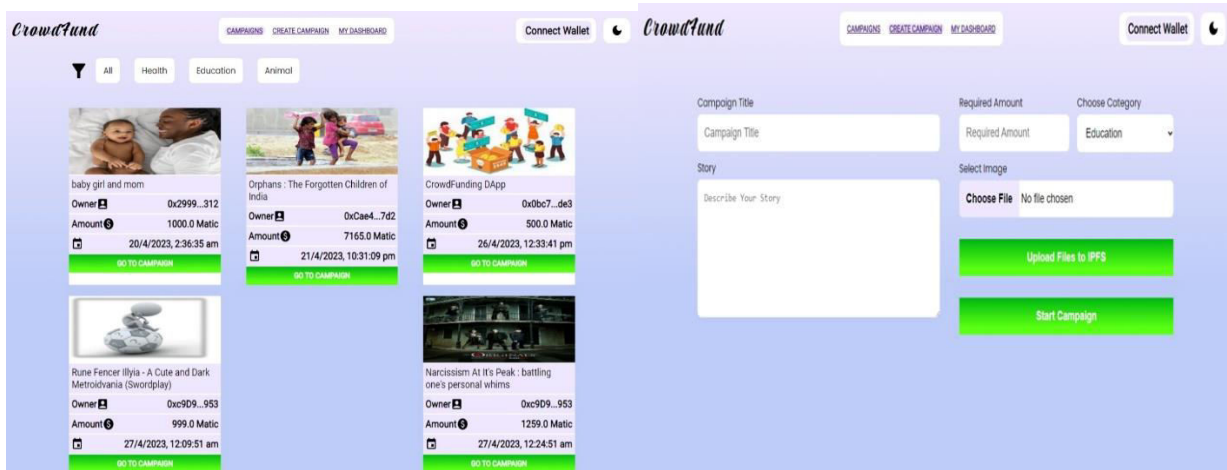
CrowdFund

CAMPAIGNS CREATE CAMPAIGN MY DASHBOARD

Connect Wallet

All Health Education Animal

baby girl and mom
Owner 0x2999...312
Amount 1000.0 Matic
20/4/2023, 2:36:35 am
GO TO CAMPAIGN

Orphans : The Forgotten Children of India
Owner 0xCae4...7d2
Amount 7165.0 Matic
21/4/2023, 10:31:09 pm
GO TO CAMPAIGN

CrowdFunding DApp
Owner 0x0bc7...de3
Amount 500.0 Matic
26/4/2023, 12:33:41 pm
GO TO CAMPAIGN

Rune Fencer Illyia - A Cute and Dark Metroidvania (Swordplay)
Owner 0xc9D9...953
Amount 999.0 Matic
27/4/2023, 12:09:51 am
GO TO CAMPAIGN

Narcissism At It's Peak : battling one's personal whims
Owner 0xc9D9...953
Amount 1259.0 Matic
27/4/2023, 12:24:51 am
GO TO CAMPAIGN

CrowdFund

CAMPAIGNS CREATE CAMPAIGN MY DASHBOARD

Connect Wallet

Compaign Title
Campaign Title

Required Amount
Required Amount

Choose Category
Education

Story
Describe Your Story

Select Image
Choose File No file chosen

Upload Files to IPFS

Start Campaign